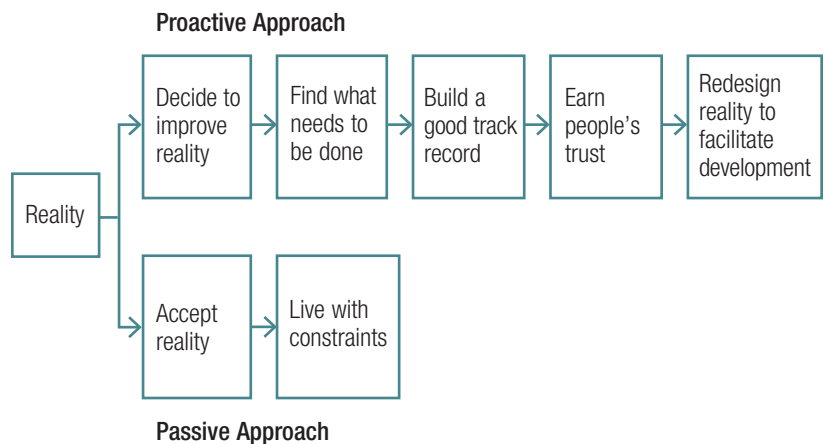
Proactive Approach

Reality

Decide to improve reality

Find what needs to be done

Build a good track record

Earn people's trust

Redesign reality to facilitate development

Accept reality

Live with constraints

Passive Approach